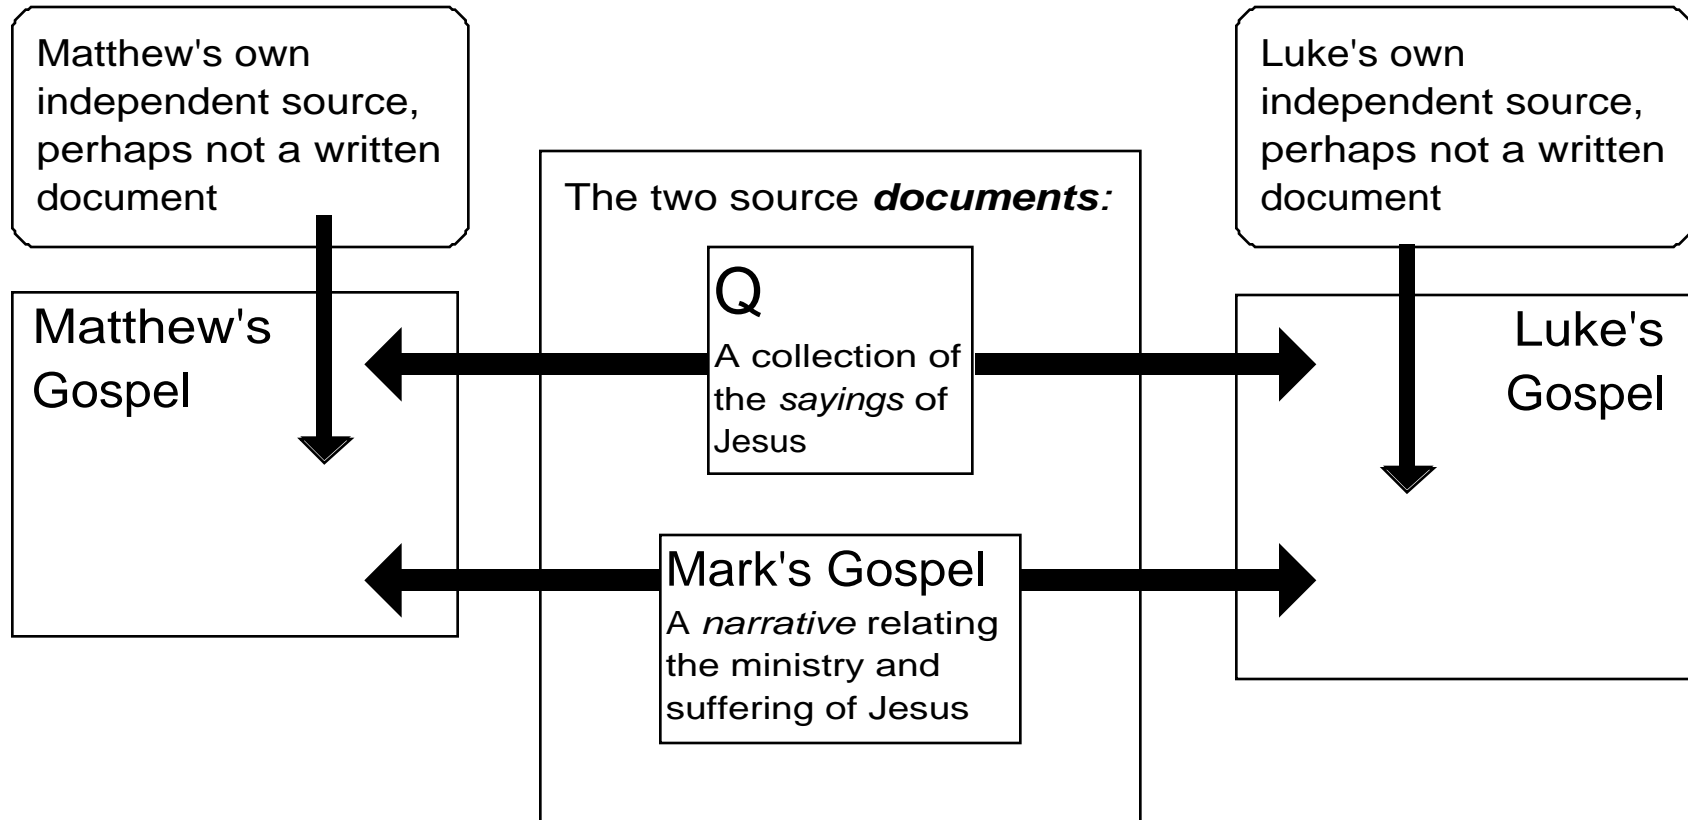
Matthew's own independent source, perhaps not a written document

Luke's own independent source, perhaps not a written document

The two source ***documents**:*

Matthew's Gospel

Q
A collection of the *sayings* of Jesus

Luke's Gospel

Mark's Gospel
A *narrative* relating the ministry and suffering of Jesus